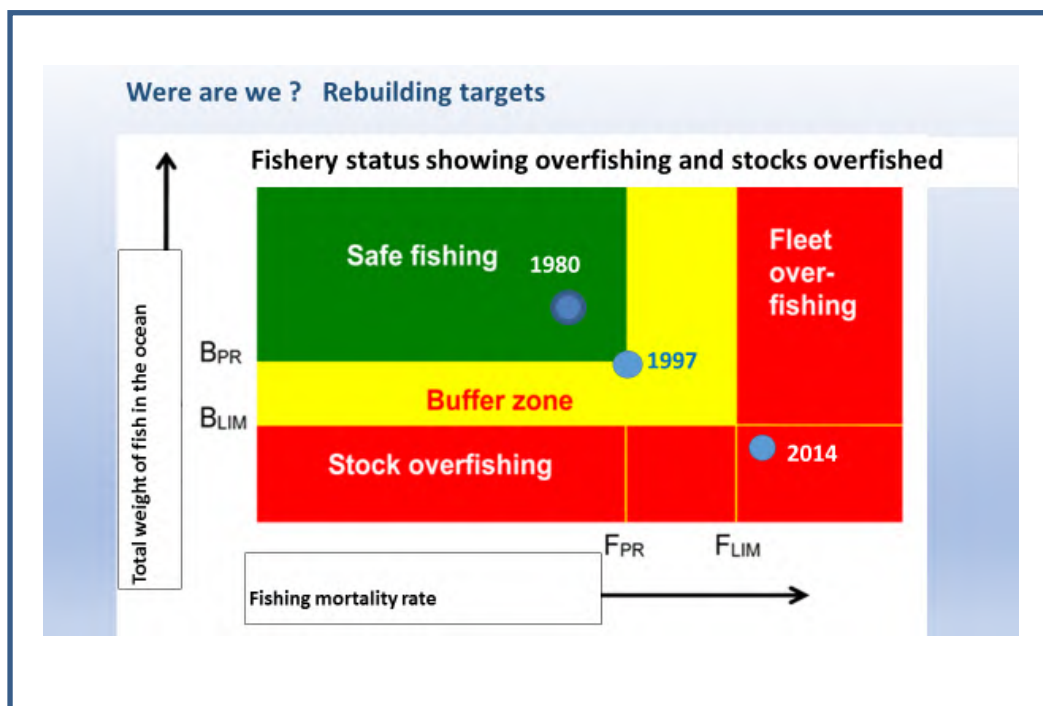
Were are we ? Rebuilding targets

Fishery status showing overfishing and stocks overfished

Total weight of fish in the ocean

Safe fishing

1980

Fleet over-fishing

$B_{PR}$

1997

Buffer zone

$B_{LIM}$

Stock overfishing

2014

$F_{PR}$

$F_{LIM}$

Fishing mortality rate